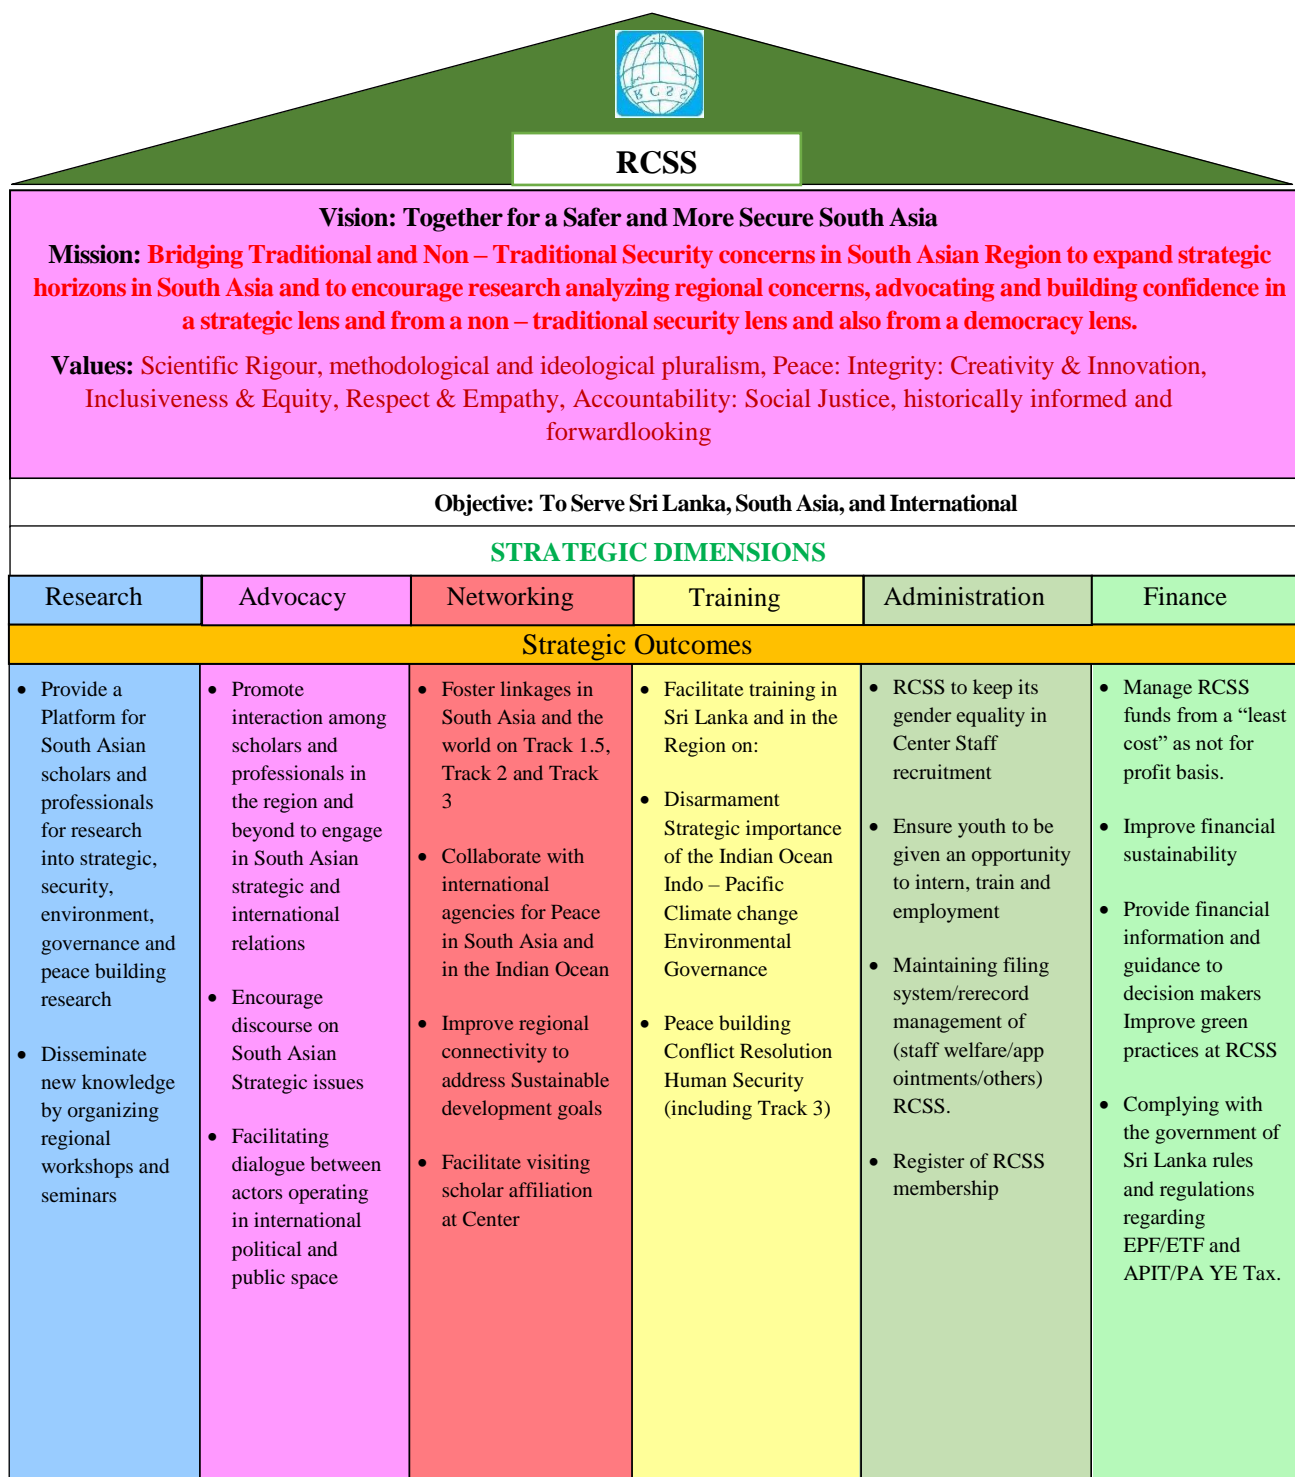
RCSS

RCSS

Vision: Together for a Safer and More Secure South Asia

Mission: Bridging Traditional and Non – Traditional Security concerns in South Asian Region to expand strategic horizons in South Asia and to encourage research analyzing regional concerns, advocating and building confidence in a strategic lens and from a non – traditional security lens and also from a democracy lens.

Values: Scientific Rigour, methodological and ideological pluralism, Peace: Integrity: Creativity & Innovation, Inclusiveness & Equity, Respect & Empathy, Accountability: Social Justice, historically informed and forwardlooking

Objective: To Serve Sri Lanka, South Asia, and International

STRATEGIC DIMENSIONS

| Research | Advocacy | Networking | Training | Administration | Finance |
|---|---|---|---|---|---|

Strategic Outcomes

- Provide a Platform for South Asian scholars and professionals for research into strategic, security, environment, governance and peace building research
- Disseminate new knowledge by organizing regional workshops and seminars

- Promote interaction among scholars and professionals in the region and beyond to engage in South Asian strategic and international relations
- Encourage discourse on South Asian Strategic issues
- Facilitating dialogue between actors operating in international political and public space

- Foster linkages in South Asia and the world on Track 1.5, Track 2 and Track 3
- Collaborate with international agencies for Peace in South Asia and in the Indian Ocean
- Improve regional connectivity to address Sustainable development goals
- Facilitate visiting scholar affiliation at Center

- Facilitate training in Sri Lanka and in the Region on:
- Disarmament Strategic importance of the Indian Ocean Indo – Pacific Climate change Environmental Governance
- Peace building Conflict Resolution Human Security (including Track 3)

- RCSS to keep its gender equality in Center Staff recruitment
- Ensure youth to be given an opportunity to intern, train and employment
- Maintaining filing system/rerecord management of (staff welfare/app ointments/others) RCSS.
- Register of RCSS membership

- Manage RCSS funds from a "least cost" as not for profit basis.
- Improve financial sustainability
- Provide financial information and guidance to decision makers Improve green practices at RCSS
- Complying with the government of Sri Lanka rules and regulations regarding EPF/ETF and APIT/PA YE Tax.